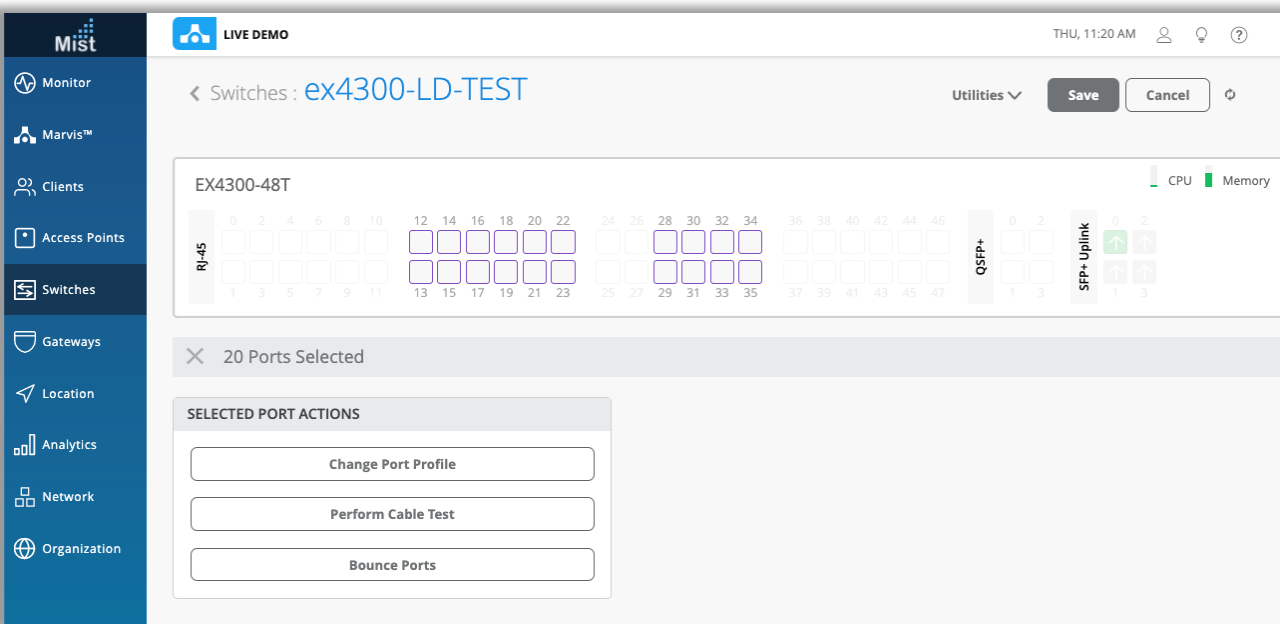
Mist

Monitor

Marvis™

Clients

Access Points

Switches

Gateways

Location

Analytics

Network

Organization

LIVE DEMO

THU, 11:20 AM

‹ Switches : ex4300-LD-TEST

Utilities

Save

Cancel

EX4300-48T

CPU Memory

RJ-45

0 2 4 6 8 10 12 14 16 18 20 22 24 26 28 30 32 34 36 38 40 42 44 46

1 3 5 7 9 11 13 15 17 19 21 23 25 27 29 31 33 35 37 39 41 43 45 47

QSFP+

0 2

1 3

SFP+ Uplink

0 2

1 3

20 Ports Selected

SELECTED PORT ACTIONS

Change Port Profile

Perform Cable Test

Bounce Ports